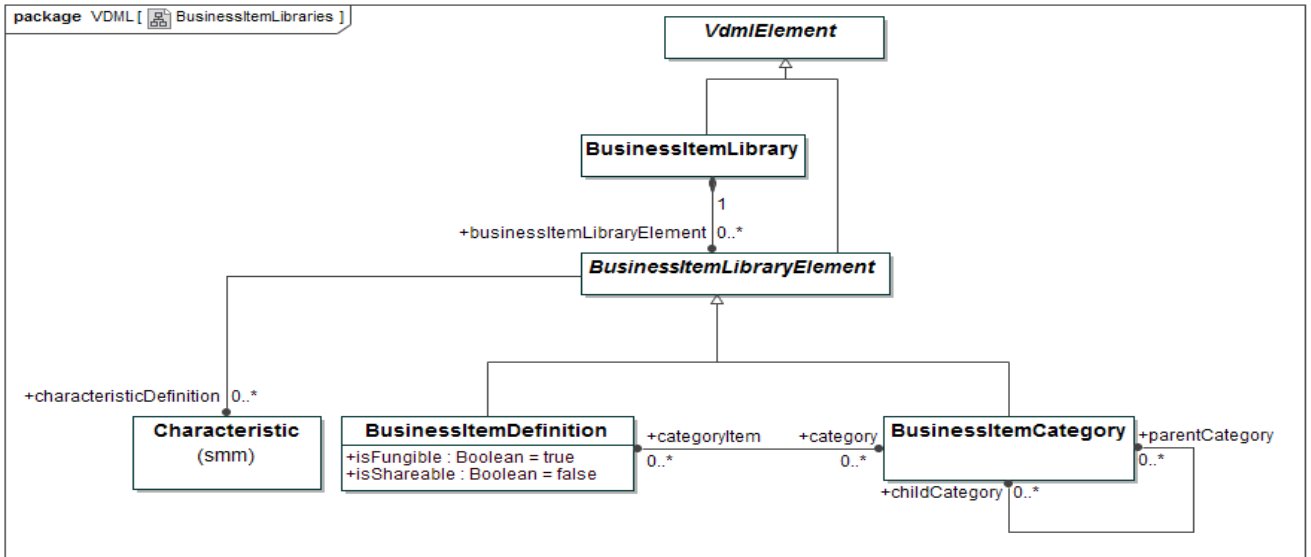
package VDML [ BusinessItemLibraries ]

VdmlElement

BusinessItemLibrary

1

+businessItemLibraryElement 0..*

BusinessItemLibraryElement

+characteristicDefinition 0..*

Characteristic
(smm)

BusinessItemDefinition
+isFungible : Boolean = true
+isShareable : Boolean = false

+categoryItem
0..*

+category
0..*

BusinessItemCategory

+parentCategory
0..*

+childCategory 0..*